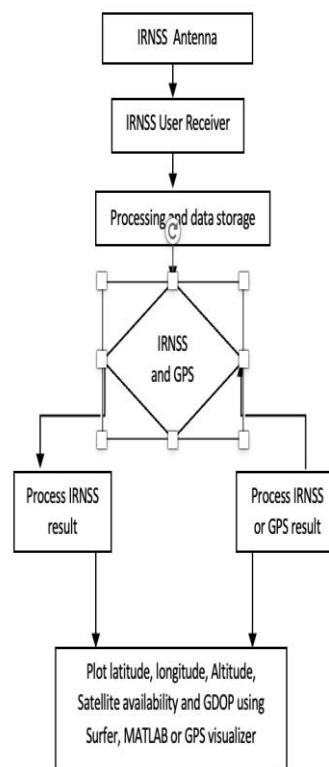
IRNSS Antenna

IRNSS User Receiver

Processing and data storage

IRNSS and GPS

Process IRNSS result

Process IRNSS or GPS result

Plot latitude, longitude, Altitude, Satellite availability and GDOP using Surfer, MATLAB or GPS visualizer